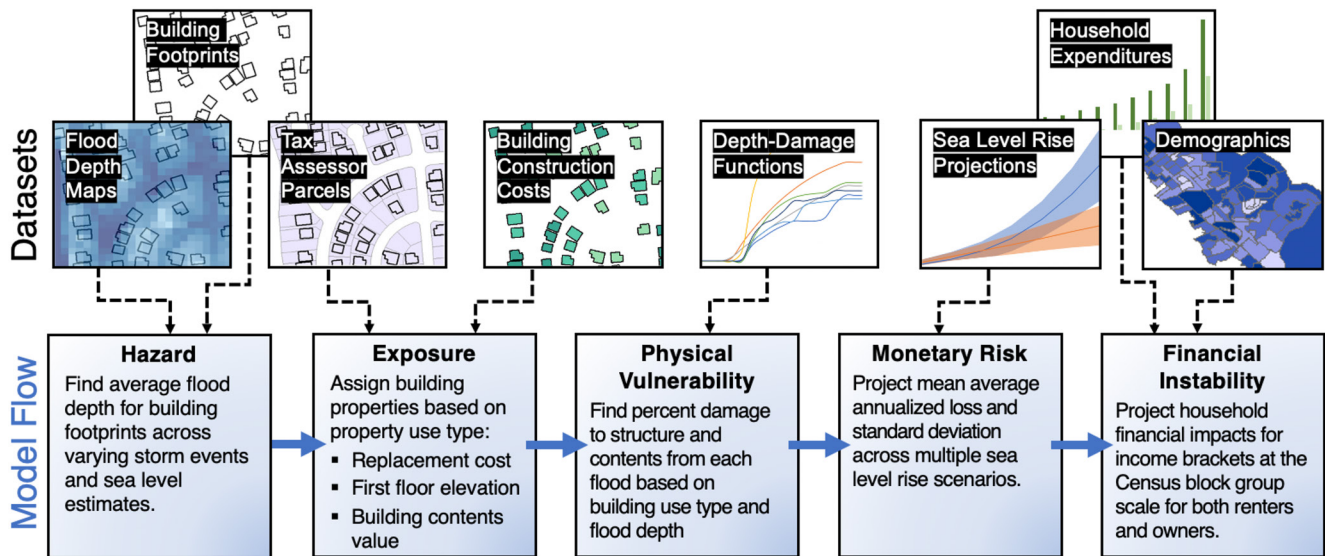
Datasets

Building Footprints

Flood Depth Maps

Tax Assessor Parcels

Building Construction Costs

Depth-Damage Functions

Sea Level Rise Projections

Household Expenditures

Demographics

Model Flow

Hazard
Find average flood depth for building footprints across varying storm events and sea level estimates.

Exposure
Assign building properties based on property use type:
▪ Replacement cost
▪ First floor elevation
▪ Building contents value

Physical Vulnerability
Find percent damage to structure and contents from each flood based on building use type and flood depth

Monetary Risk
Project mean average annualized loss and standard deviation across multiple sea level rise scenarios.

Financial Instability
Project household financial impacts for income brackets at the Census block group scale for both renters and owners.